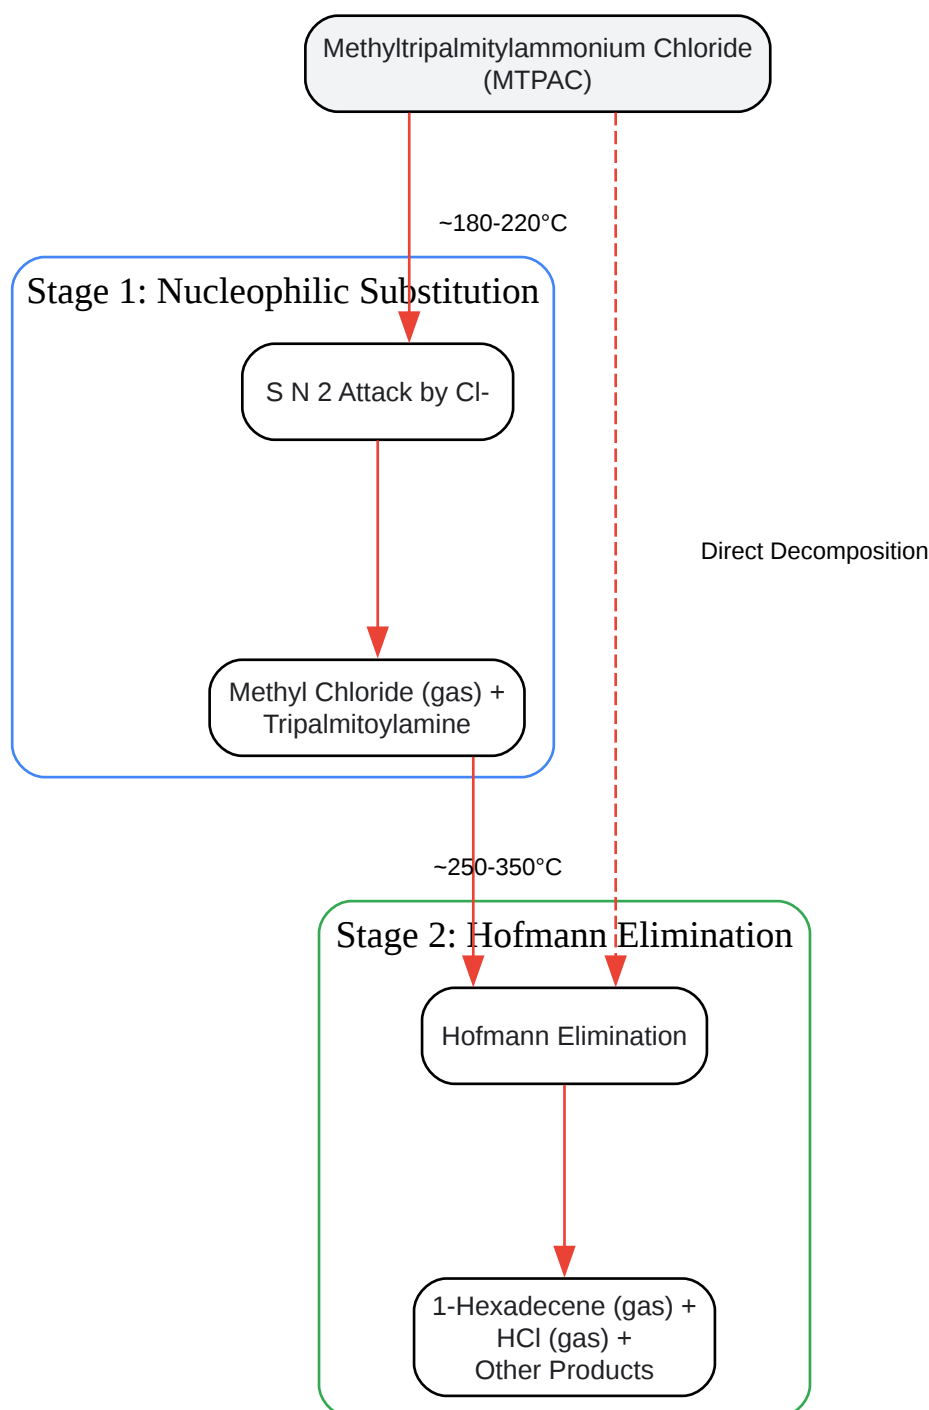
Methyltripalmitylammonium Chloride (MTPAC)

~180-220°C

Stage 1: Nucleophilic Substitution

S N 2 Attack by Cl-

Methyl Chloride (gas) + Tripalmitoylamine

Direct Decomposition

~250-350°C

Stage 2: Hofmann Elimination

Hofmann Elimination

1-Hexadecene (gas) + HCl (gas) + Other Products